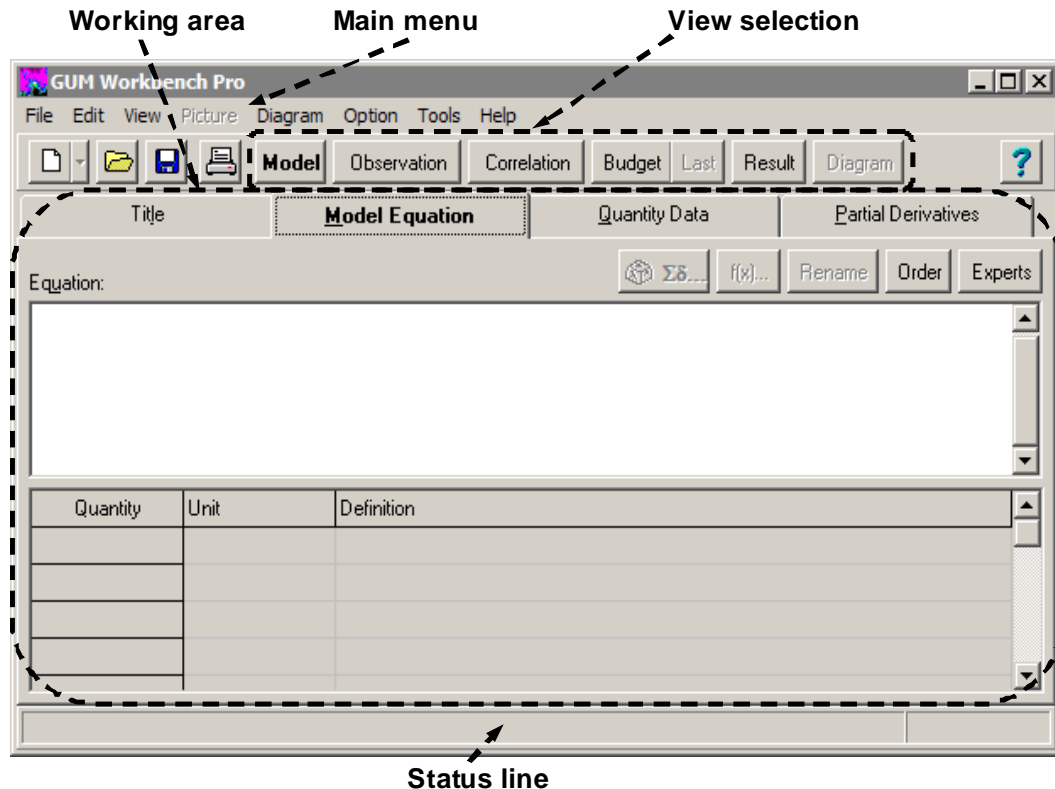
Working area
Main menu
View selection

GUM Workbench Pro

File Edit View Picture Diagram Option Tools Help

Model Observation Correlation Budget Last Result Diagram ?

Title | Model Equation | Quantity Data | Partial Derivatives

Equation:

Σδ... f(x)... Rename Order Experts

| Quantity | Unit | Definition |
|---|---|---|
| | | |
| | | |
| | | |
| | | |

Status line